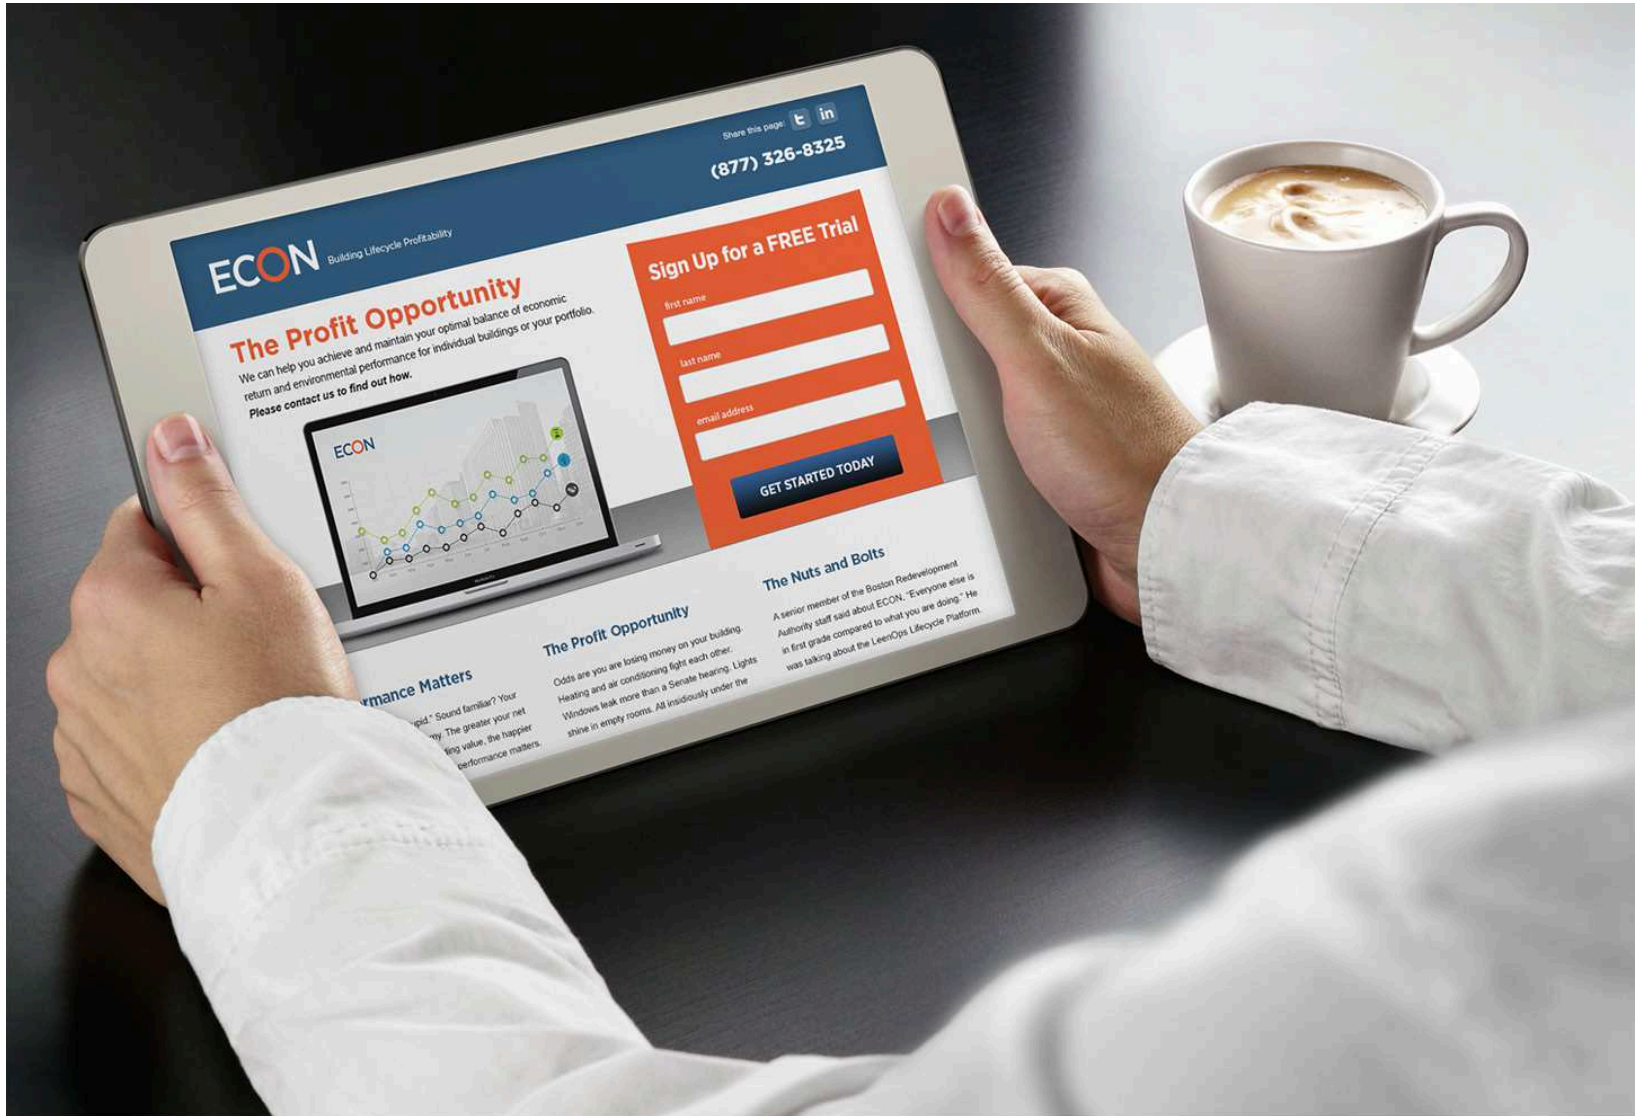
Share this page

(877) 326-8325

ECON Building Lifecycle Profitability

The Profit Opportunity

We can help you achieve and maintain your optimal balance of economic return and environmental performance for individual buildings or your portfolio. Please contact us to find out how.

ECON

Sign Up for a FREE Trial

first name

last name

email address

GET STARTED TODAY

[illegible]rmance Matters

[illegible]pid." Sound familiar? Your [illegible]my. The greater your net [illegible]ding value, the happier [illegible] performance matters.

The Profit Opportunity

Odds are you are losing money on your building. Heating and air conditioning fight each other. Windows leak more than a Senate hearing. Lights shine in empty rooms. All insidiously under the

The Nuts and Bolts

A senior member of the Boston Redevelopment Authority staff said about ECON, "Everyone else is in first grade compared to what you are doing." He was talking about the LeenOps Lifecycle Platform.